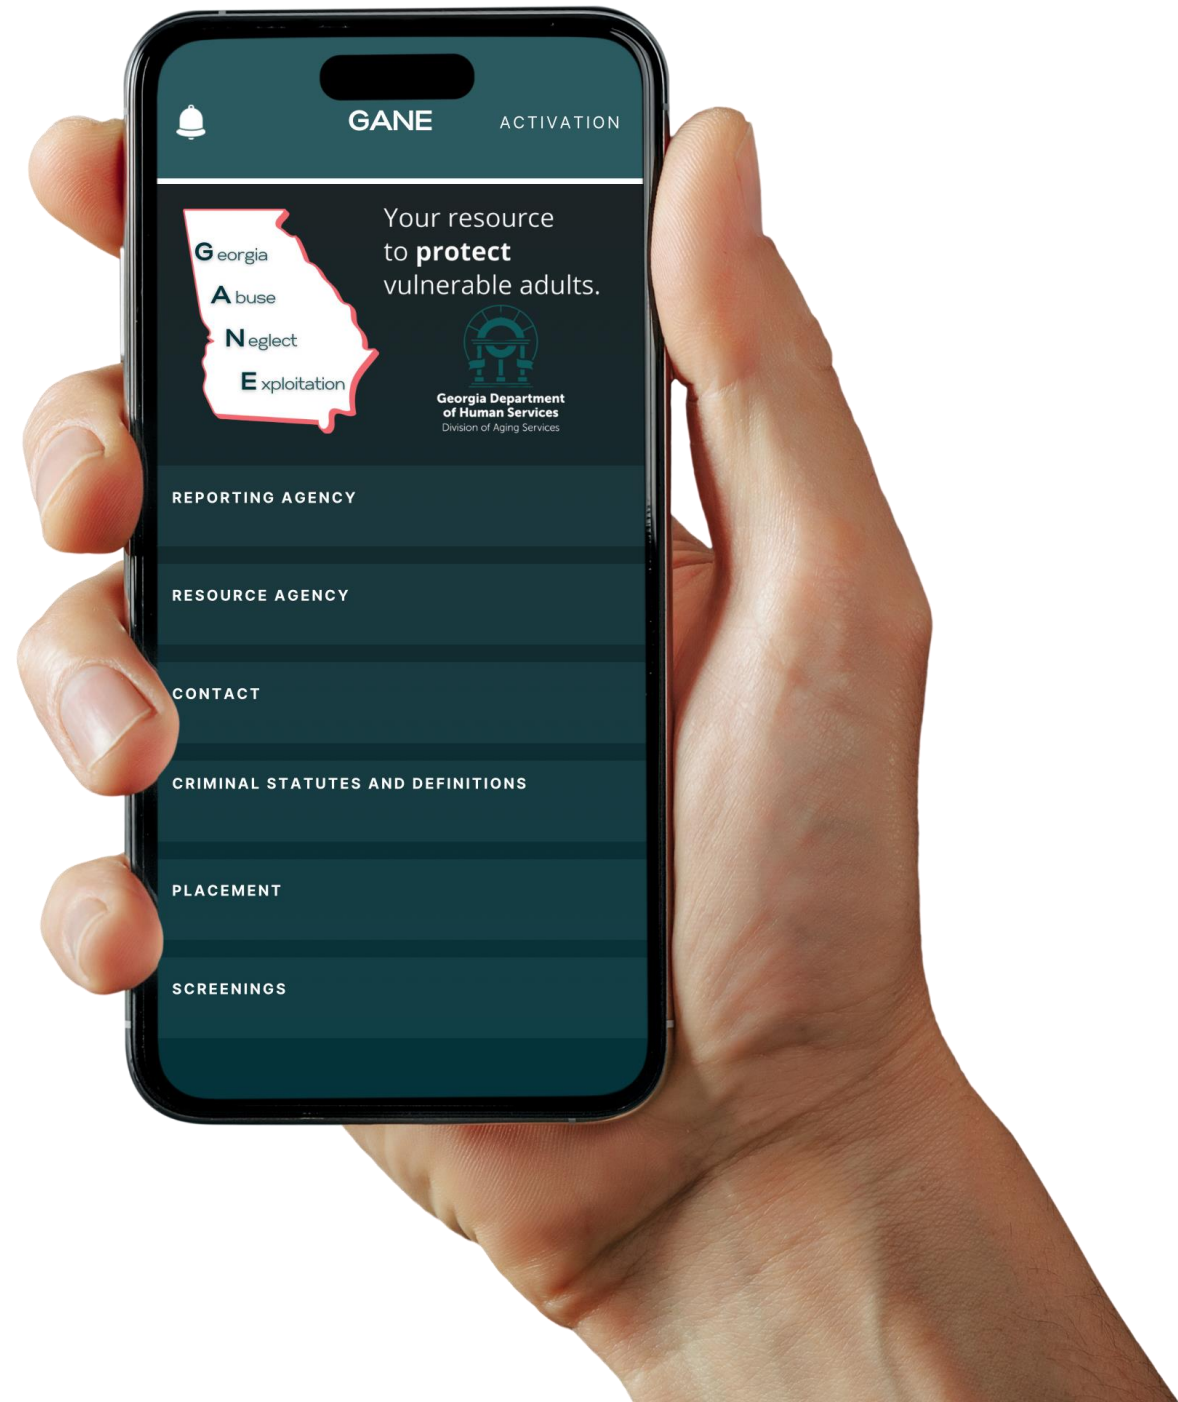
GANE

ACTIVATION

Georgia
Abuse
Neglect
Exploitation

Your resource to **protect** vulnerable adults.

Georgia Department of Human Services
Division of Aging Services

REPORTING AGENCY

RESOURCE AGENCY

CONTACT

CRIMINAL STATUTES AND DEFINITIONS

PLACEMENT

SCREENINGS